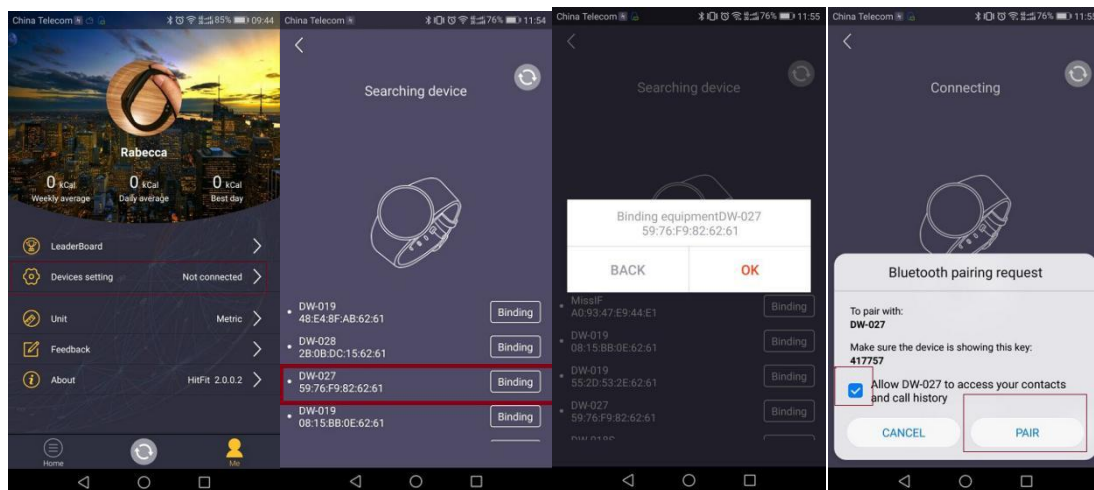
China Telecom 85% 09:44

Rabecca

0 kCal Weekly average
0 kCal Daily average
0 kCal Best day

LeaderBoard
Devices setting Not connected
Unit Metric
Feedback
About HitFit 2.0.0.2

Home
Me

China Telecom 76% 11:54

Searching device

DW-019 48:E4:8F:AB:62:61 Binding
DW-028 2B:0B:DC:15:62:61 Binding
DW-027 59:76:F9:82:62:61 Binding
DW-019 08:15:BB:0E:62:61 Binding

China Telecom 76% 11:55

Searching device

Binding equipmentDW-027 59:76:F9:82:62:61
BACK OK

MissIF A0:93:47:E9:44:E1 Binding
DW-019 08:15:BB:0E:62:61 Binding
DW-019 55:2D:53:2E:62:61 Binding
DW-027 59:76:F9:82:62:61 Binding
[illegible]

China Telecom 76% 11:55

Connecting

Bluetooth pairing request

To pair with:
DW-027

Make sure the device is showing this key:
417757

Allow DW-027 to access your contacts and call history

CANCEL PAIR